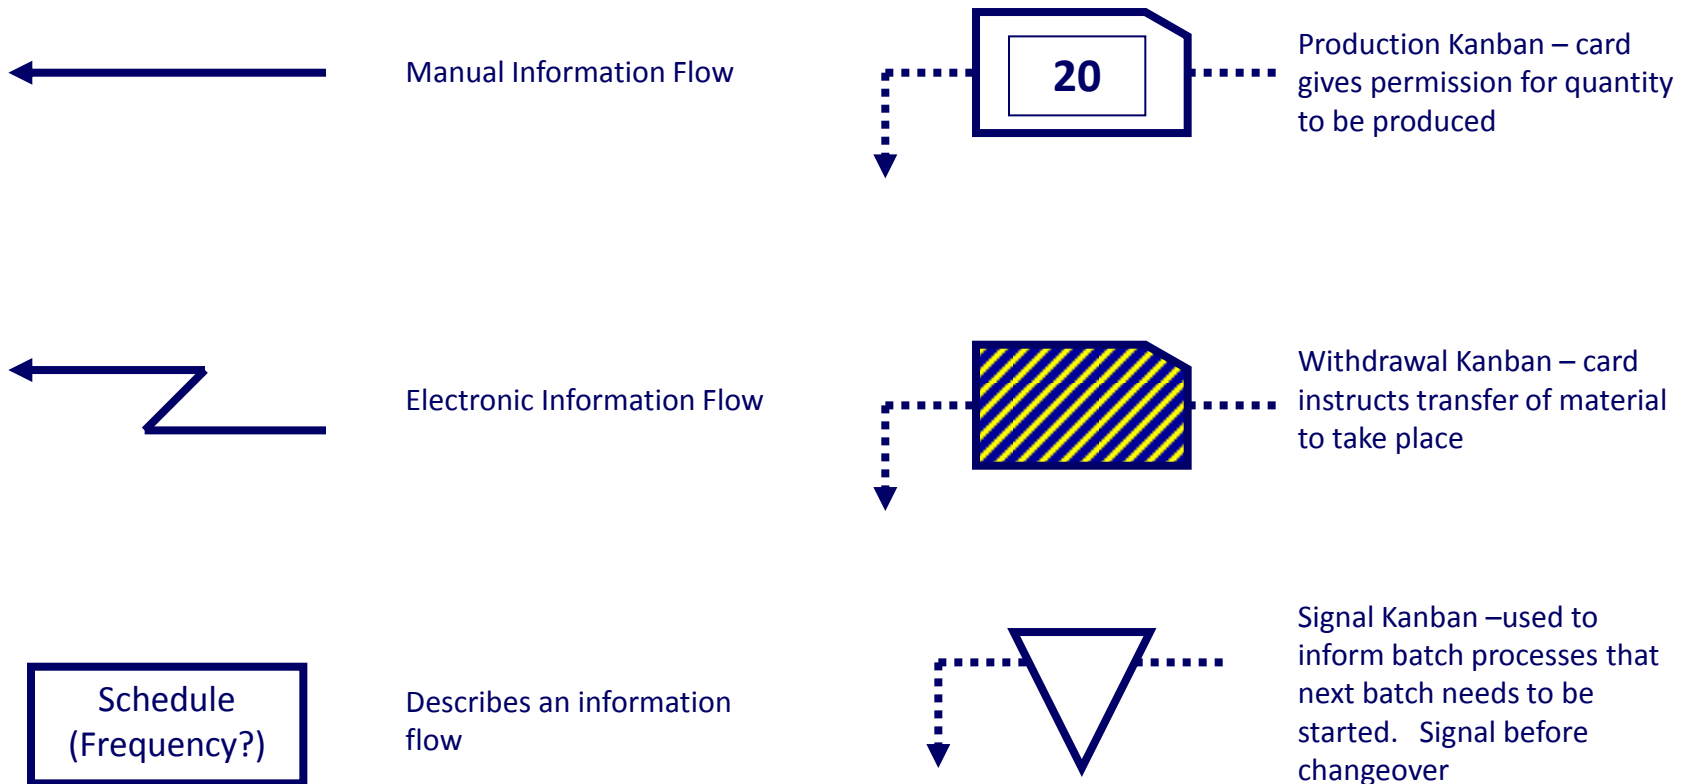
Manual Information Flow

20

Production Kanban – card gives permission for quantity to be produced

Electronic Information Flow

Withdrawal Kanban – card instructs transfer of material to take place

Schedule (Frequency?)

Describes an information flow

Signal Kanban –used to inform batch processes that next batch needs to be started. Signal before changeover